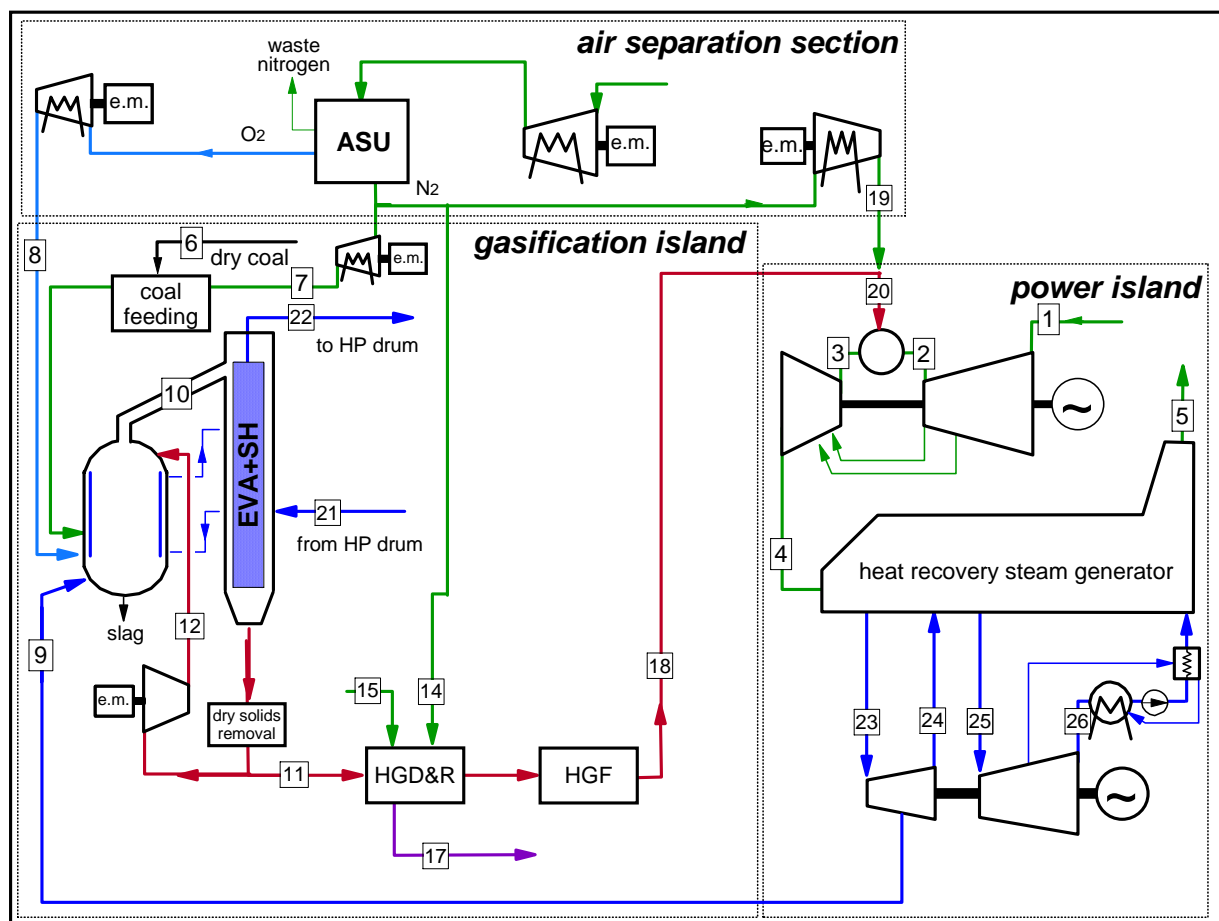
air separation section

waste nitrogen

e.m.

O2

ASU

e.m.

e.m.

N2

19

8

6 dry coal

e.m.

gasification island

7

coal feeding

22

to HP drum

20

power island

1

3

2

10

~

5

EVA+SH

21

from HP drum

4

heat recovery steam generator

slag

12

9

18

e.m.

dry solids removal

15

14

23

24

25

26

11

HGD&R

HGF

~

17